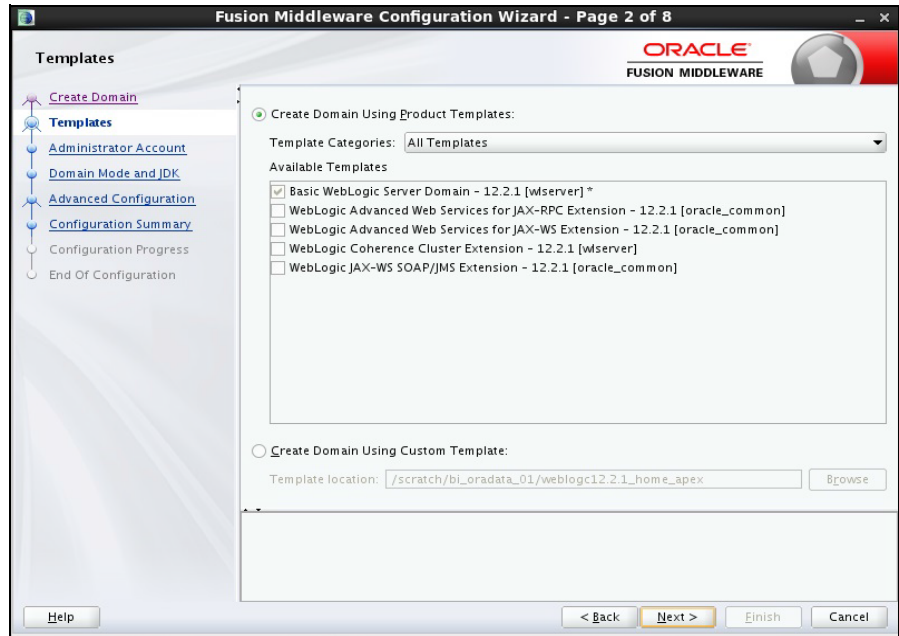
Fusion Middleware Configuration Wizard - Page 2 of 8

Templates

ORACLE
FUSION MIDDLEWARE

Create Domain
Templates
Administrator Account
Domain Mode and JDK
Advanced Configuration
Configuration Summary
Configuration Progress
End Of Configuration

Create Domain Using Product Templates:

Template Categories: All Templates

Available Templates

Basic WebLogic Server Domain - 12.2.1 [wlserver] *
WebLogic Advanced Web Services for JAX-RPC Extension - 12.2.1 [oracle_common]
WebLogic Advanced Web Services for JAX-WS Extension - 12.2.1 [oracle_common]
WebLogic Coherence Cluster Extension - 12.2.1 [wlserver]
WebLogic JAX-WS SOAP/JMS Extension - 12.2.1 [oracle_common]

Create Domain Using Custom Template:

Template location: /scratch/bi_oradata_01/weblogc12.2.1_home_apex

Browse

Help

< Back

Next >

Finish

Cancel